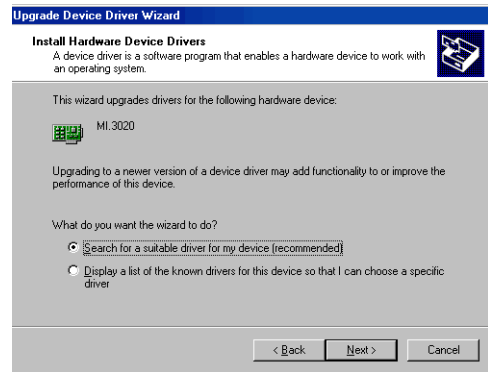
Upgrade Device Driver Wizard

Install Hardware Device Drivers

A device driver is a software program that enables a hardware device to work with an operating system.

This wizard upgrades drivers for the following hardware device:

MI.3020

Upgrading to a newer version of a device driver may add functionality to or improve the performance of this device.

What do you want the wizard to do?

Search for a suitable driver for my device (recommended)

Display a list of the known drivers for this device so that I can choose a specific driver

< Back

Next >

Cancel